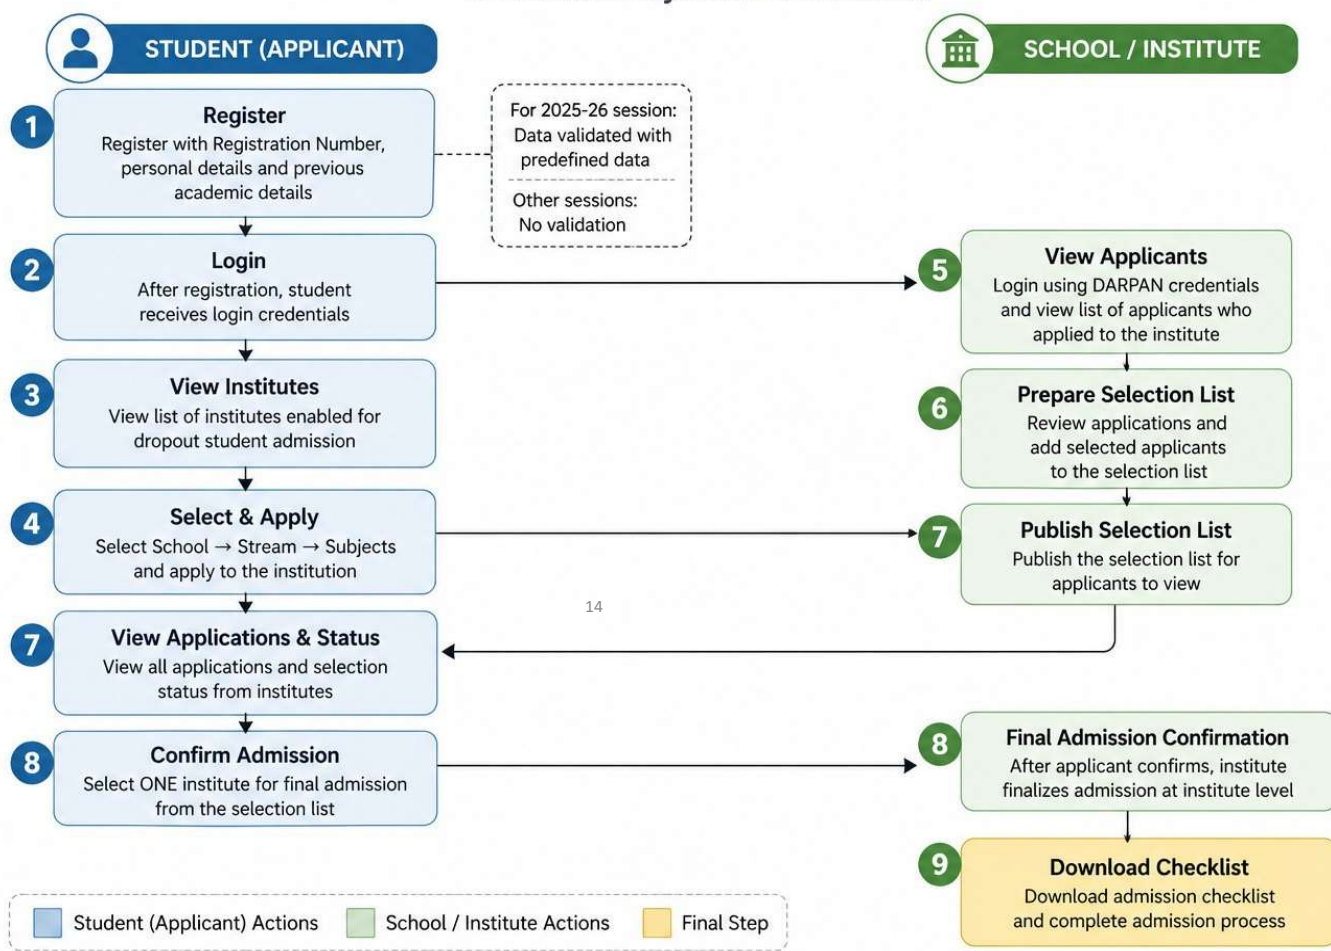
STUDENT (APPLICANT)

SCHOOL / INSTITUTE

1
Register
Register with Registration Number, personal details and previous academic details

For 2025-26 session: Data validated with predefined data

Other sessions: No validation

2
Login
After registration, student receives login credentials

5
View Applicants
Login using DARPAN credentials and view list of applicants who applied to the institute

3
View Institutes
View list of institutes enabled for dropout student admission

6
Prepare Selection List
Review applications and add selected applicants to the selection list

4
Select & Apply
Select School → Stream → Subjects and apply to the institution

7
Publish Selection List
Publish the selection list for applicants to view

14

7
View Applications & Status
View all applications and selection status from institutes

8
Confirm Admission
Select ONE institute for final admission from the selection list

8
Final Admission Confirmation
After applicant confirms, institute finalizes admission at institute level

9
Download Checklist
Download admission checklist and complete admission process

Student (Applicant) Actions
School / Institute Actions
Final Step